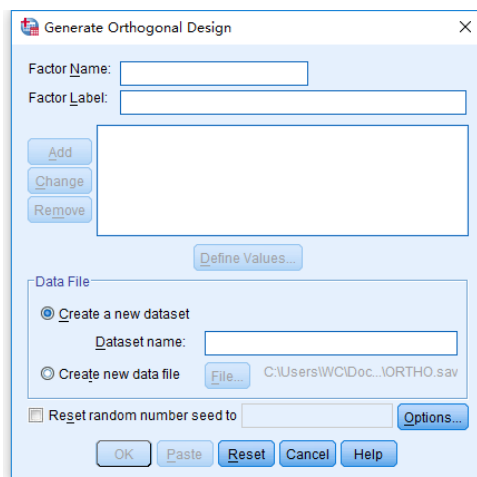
Generate Orthogonal Design

Factor Name:
Factor Label:

Add
Change
Remove

Define Values...

Data File
Create a new dataset
Dataset name:
Create new data file
File...
C:\Users\WC\Doc...\ORTHO.sav

Reset random number seed to
Options...

OK
Paste
Reset
Cancel
Help